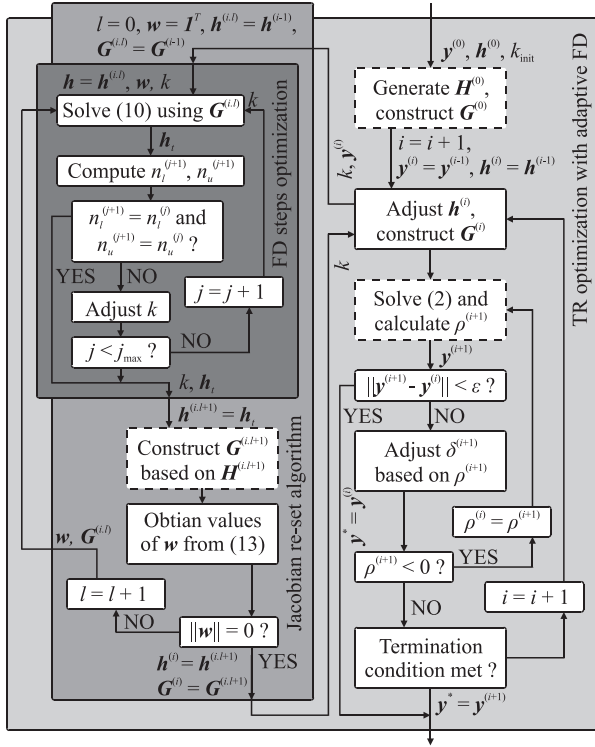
$l = 0$, $\boldsymbol{w} = \boldsymbol{1}^T$, $\boldsymbol{h}^{(i.l)} = \boldsymbol{h}^{(i-1)}$, $\boldsymbol{G}^{(i.l)} = \boldsymbol{G}^{(i-1)}$

$\boldsymbol{h} = \boldsymbol{h}^{(i.l)}$, $\boldsymbol{w}$, $k$

Solve (10) using $\boldsymbol{G}^{(i.l)}$

$k$

$\boldsymbol{h}_t$

Compute $n_l^{(j+1)}$, $n_u^{(j+1)}$

$n_l^{(j+1)} = n_l^{(j)}$ and $n_u^{(j+1)} = n_u^{(j)}$ ?

YES

NO

Adjust $k$

$j = j + 1$

$j < j_{\max}$ ?

NO

FD steps optimization

$k$, $\boldsymbol{h}_t$

$\boldsymbol{h}^{(i.l+1)} = \boldsymbol{h}_t$

Construct $\boldsymbol{G}^{(i.l+1)}$ based on $\boldsymbol{H}^{(i.l+1)}$

Obtian values of $\boldsymbol{w}$ from (13)

$\boldsymbol{w}$, $\boldsymbol{G}^{(i.l)}$

$l = l + 1$

NO

$\|\boldsymbol{w}\| = 0$ ?

$\boldsymbol{h}^{(i)} = \boldsymbol{h}^{(i.l+1)}$
$\boldsymbol{G}^{(i)} = \boldsymbol{G}^{(i.l+1)}$

YES

Jacobian re-set algorithm

$\boldsymbol{y}^{(0)}$, $\boldsymbol{h}^{(0)}$, $k_{\text{init}}$

Generate $\boldsymbol{H}^{(0)}$, construct $\boldsymbol{G}^{(0)}$

$i = i + 1$,
$\boldsymbol{y}^{(i)} = \boldsymbol{y}^{(i-1)}$, $\boldsymbol{h}^{(i)} = \boldsymbol{h}^{(i-1)}$

$k$, $\boldsymbol{y}^{(i)}$

Adjust $\boldsymbol{h}^{(i)}$, construct $\boldsymbol{G}^{(i)}$

$k$

Solve (2) and calculate $\rho^{(i+1)}$

$\boldsymbol{y}^{(i+1)}$

$\|\boldsymbol{y}^{(i+1)} - \boldsymbol{y}^{(i)}\| < \varepsilon$ ?

YES

NO

Adjust $\delta^{(i+1)}$ based on $\rho^{(i+1)}$

$\boldsymbol{y}^* = \boldsymbol{y}^{(i)}$

$\rho^{(i)} = \rho^{(i+1)}$

YES

$\rho^{(i+1)} < 0$ ?

NO

$i = i + 1$

Termination condition met ?

$\boldsymbol{y}^* = \boldsymbol{y}^{(i+1)}$

TR optimization with adaptive FD